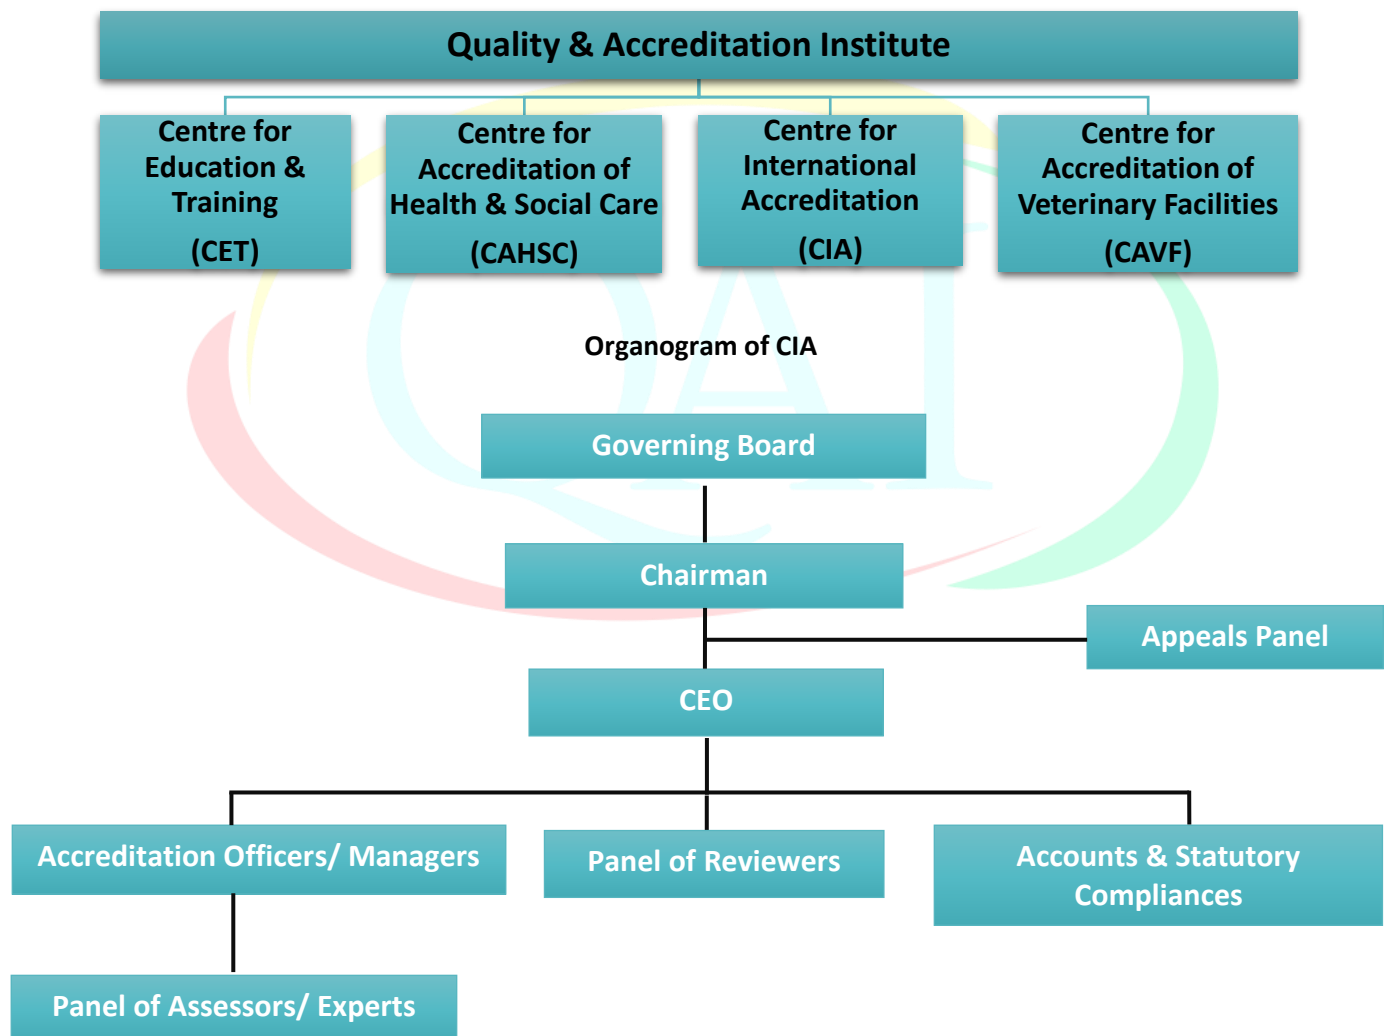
Quality & Accreditation Institute

Centre for Education & Training (CET)

Centre for Accreditation of Health & Social Care (CAHSC)

Centre for International Accreditation (CIA)

Centre for Accreditation of Veterinary Facilities (CAVF)

Organogram of CIA

Governing Board

Chairman

Appeals Panel

CEO

Accreditation Officers/ Managers

Panel of Reviewers

Accounts & Statutory Compliances

Panel of Assessors/ Experts